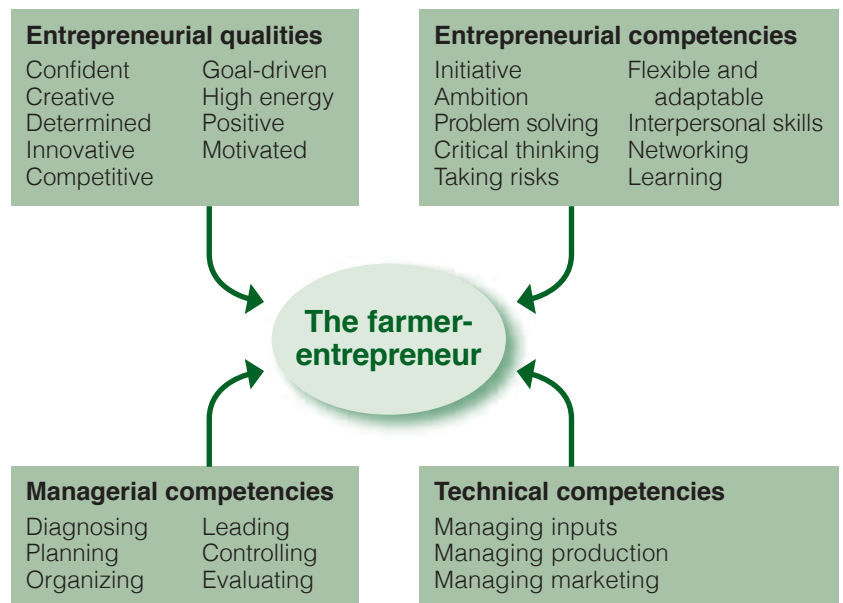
Entrepreneurial qualities

Confident
Creative
Determined
Innovative
Competitive

Goal-driven
High energy
Positive
Motivated

Entrepreneurial competencies

Initiative
Ambition
Problem solving
Critical thinking
Taking risks

Flexible and adaptable
Interpersonal skills
Networking
Learning

The farmer-entrepreneur

Managerial competencies

Diagnosing
Planning
Organizing

Leading
Controlling
Evaluating

Technical competencies

Managing inputs
Managing production
Managing marketing